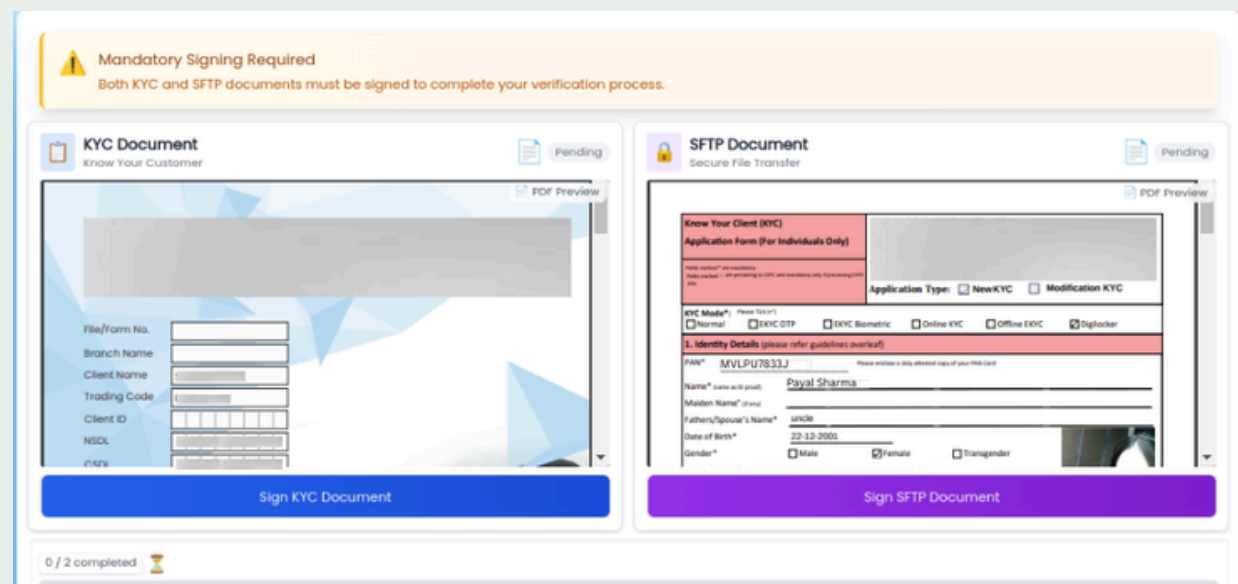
Mandatory Signing Required
Both KYC and SFTP documents must be signed to complete your verification process.

KYC Document
Know Your Customer
Pending

PDF Preview

File/Form No.
Branch Name
Client Name
Trading Code
Client ID
NSDL
CSDL

Sign KYC Document

SFTP Document
Secure File Transfer
Pending

PDF Preview

Know Your Client (KYC)
Application Form (For Individuals Only)

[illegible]

Application Type: New KYC Modification KYC

KYC Mode*: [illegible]
Normal EKYC OTP EKYC Biometric Online KYC Offline EKYC Digilocker

1. Identity Details (please refer guidelines overleaf)

PAN* MVLPU7833J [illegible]
Name* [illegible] Payal Sharma
Maiden Name* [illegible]
Father's/Spouse's Name* uncle
Date of Birth* 22-12-2001
Gender* Male Female Transgender

Sign SFTP Document

0 / 2 completed